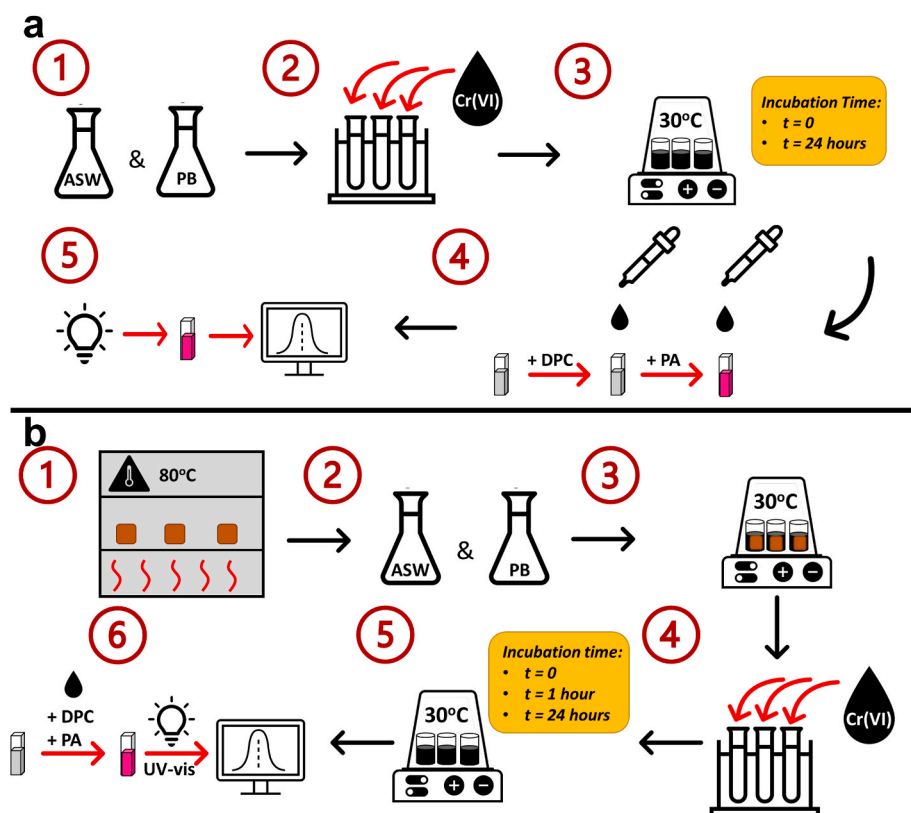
a

1

ASW & PB

2

Cr(VI)

3

30°C

Incubation Time:
• t = 0
• t = 24 hours

5

4

+ DPC

+ PA

b

1

80°C

2

ASW & PB

3

30°C

6

+ DPC
+ PA

UV-vis

5

30°C

Incubation time:
• t = 0
• t = 1 hour
• t = 24 hours

4

Cr(VI)